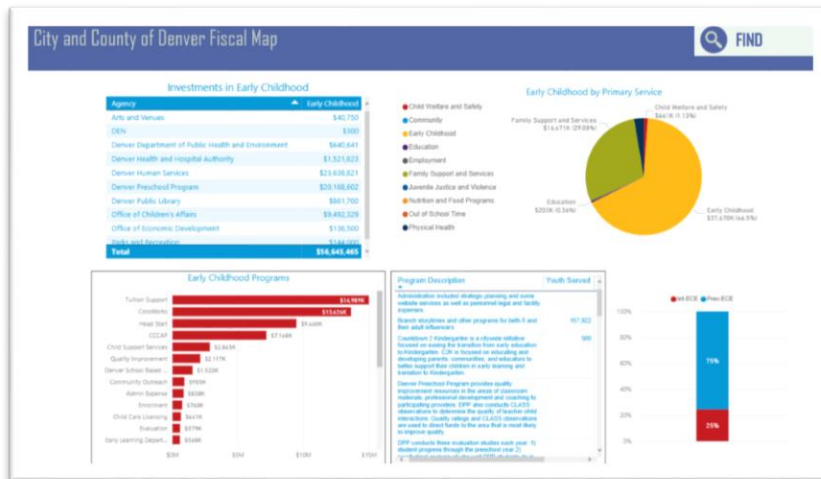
City and County of Denver Fiscal Map

FIND

Investments in Early Childhood

| Agency | Early Childhood |
|---|---|
| Arts and Venues | $40,750 |
| DEN | $300 |
| Denver Department of Public Health and Environment | $640,641 |
| Denver Health and Hospital Authority | $1,521,823 |
| Denver Human Services | $23,638,821 |
| Denver Preschool Program | $20,188,602 |
| Denver Public Library | $661,760 |
| Office of Children's Affairs | $9,492,329 |
| Office of Economic Development | $136,500 |
| Parks and Recreation | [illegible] |
| Total | $56,645,465 |

Early Childhood by Primary Service

Child Welfare and Safety
Community
Early Childhood
Education
Employment
Family Support and Services
Juvenile Justice and Violence
Nutrition and Food Programs
Out of School Time
Physical Health

Child Welfare and Safety $641K (1.13%)
Family Support and Services $16.67M (29.09%)
Education $203K (0.36%)
Early Childhood $37.678M (66.5%)

Early Childhood Programs

Tuition Support $14.981M
CCCAP $13.626M
Head Start $9.668M
CCCAP $7.144M
Child Support Services $2.863M
Quality Improvement $2.117M
Denver School Based ... $1.532M
Community Outreach $955K
Admin Expense $838K
Enrollment $768K
Child Care Licensing $641K
Evaluation $379K
Early Learning Depart... $368K

$0M $5M $10M $15M

| Program Description | Youth Served |
|---|---|
| Administration included strategic planning and some website services as well as personnel legal and facility expenses. | |
| Branch storytimes and other programs for birth-5 and their adult influencers | 157,922 |
| Countdown 2 Kindergarten is a citywide initiative focused on easing the transition from early education to Kindergarten. C2K is focused on educating and developing parents, communities, and educators to better support their children in early learning and transition to Kindergarten. | 580 |
| Denver Preschool Program provides quality improvement resources in the areas of classroom materials, professional development and coaching to participating providers. DPP also conducts CLASS observations to determine the quality of teacher-child interactions. Quality ratings and CLASS observations are used to direct funds to the area that is most likely to improve quality. | |
| DPP conducts three evaluation studies each year: 1) student progress through the preschool year 2) | |

Int ECE Prev ECE

100%
80%
60%
40%
20%
0%

75%
25%